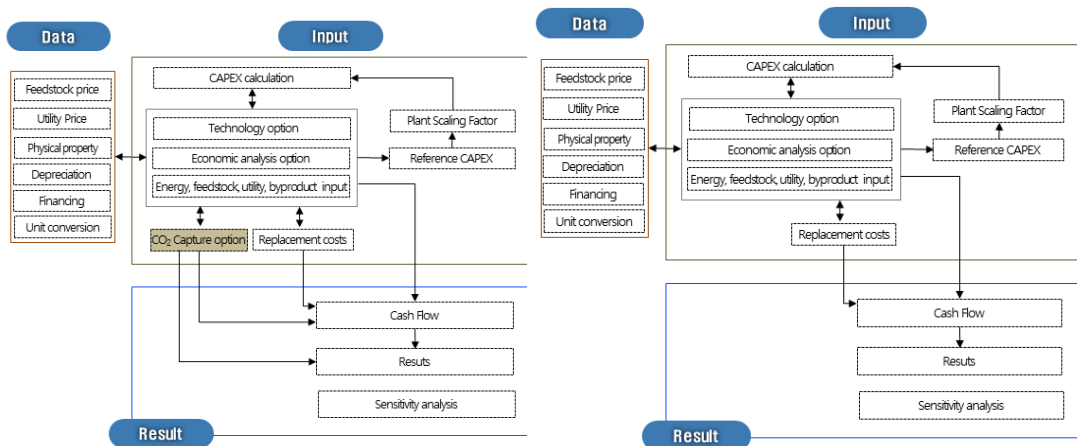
Data

Feedstock price
Utility Price
Physical property
Depreciation
Financing
Unit conversion

Input

CAPEX calculation
Technology option
Economic analysis option
Energy, feedstock, utility, byproduct input
Plant Scaling Factor
Reference CAPEX
$CO_2$ Capture option
Replacement costs

Cash Flow
Resuts
Sensitivity analysis

Result

Data

Feedstock price
Utility Price
Physical property
Depreciation
Financing
Unit conversion

Input

CAPEX calculation
Technology option
Economic analysis option
Energy, feedstock, utility, byproduct input
Plant Scaling Factor
Reference CAPEX
Replacement costs

Cash Flow
Resuts
Sensitivity analysis

Result